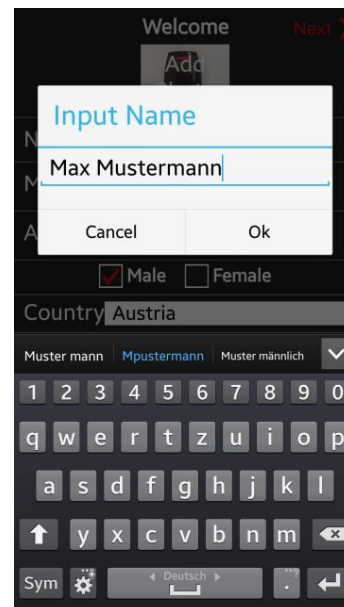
Welcome

Next

Add

Input Name

Max Mustermann

Cancel

Ok

Male

Female

Country Austria

Muster mann

Mpustermann

Muster männlich

1 2 3 4 5 6 7 8 9 0

q w e r t z u i o p

a s d f g h j k l

y x c v b n m

Sym

Deutsch